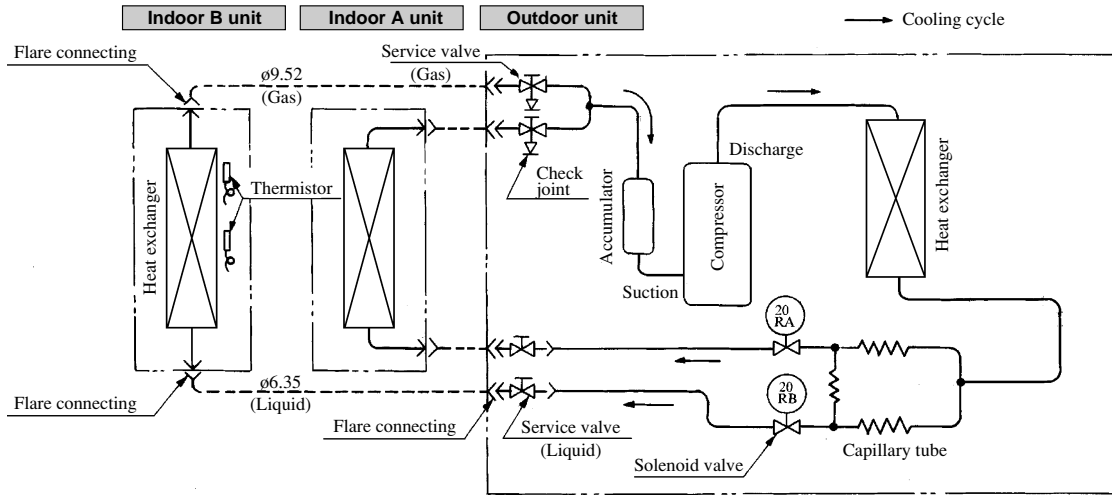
Indoor B unit

Indoor A unit

Outdoor unit

Cooling cycle

Flare connecting

ø9.52 (Gas)

Service valve (Gas)

Discharge

Heat exchanger

Thermistor

Check joint

Accumulator

Compressor

Heat exchanger

Suction

$\frac{20}{RA}$

$\frac{20}{RB}$

Flare connecting

ø6.35 (Liquid)

Flare connecting

Service valve (Liquid)

Solenoid valve

Capillary tube